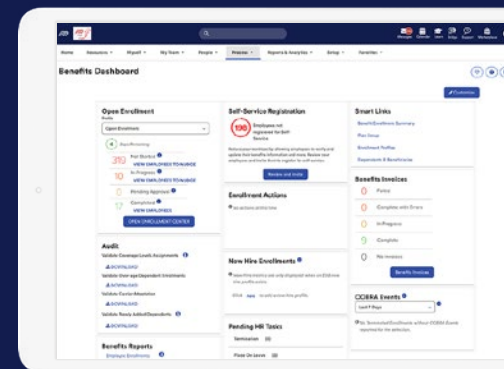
Home Resources Myself My Team People Process Reports & Analytics Setup Favorites

Benefits Dashboard

Customize

Open Enrollment

Open Enrollment

Not Started
VIEW EMPLOYEES TO NUDGE

In Progress
VIEW EMPLOYEES TO NUDGE

Pending Approval

Completed
VIEW EMPLOYEES

OPEN ENROLLMENT CENTER

Audit

Validate Coverage Levels Assignments
DOWNLOAD

DOWNLOAD

DOWNLOAD

DOWNLOAD

Benefits Reports

Employee Enrollments

Self-Service Registration

Employees not registered for Self-Service

Review and invite

Enrollment Actions

New Hire Enrollments

Pending HR Tasks

Smart Links

Benefit Enrollment Summary

Plan Setup

Enrollment Profiles

Dependents & Beneficiaries

Benefits Invoices

Pastdue

Complete with Errors

In Progress

Complete

No Invoices

Benefits Invoices

COBRA Events

Last 7 Days